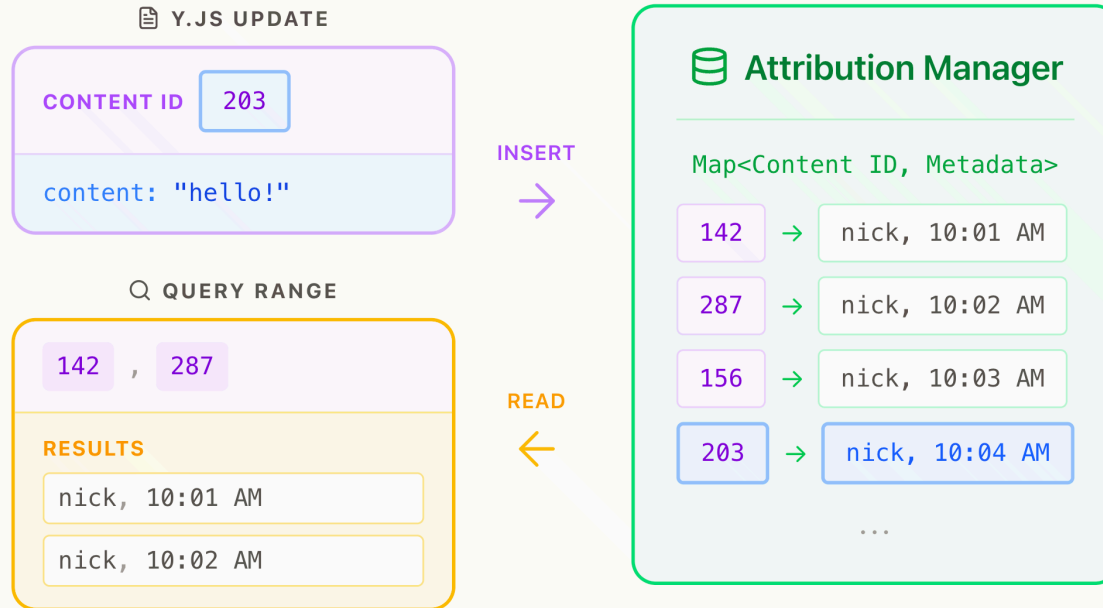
Y.JS UPDATE

CONTENT ID 203

content: "hello!"

INSERT

QUERY RANGE

142 , 287

RESULTS

nick, 10:01 AM

nick, 10:02 AM

READ

Attribution Manager

Map<Content ID, Metadata>

| | | |
|---|---|---|
| 142 | → | nick, 10:01 AM |
| 287 | → | nick, 10:02 AM |
| 156 | → | nick, 10:03 AM |
| 203 | → | nick, 10:04 AM |

...